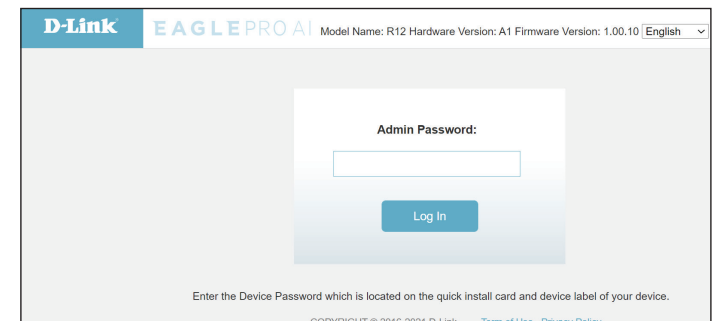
D-Link

EAGLE PRO AI

Model Name: R12 Hardware Version: A1 Firmware Version: 1.00.10

English

Admin Password:

Log In

Enter the Device Password which is located on the quick install card and device label of your device.

COPYRIGHT © 2016-2021 D-Link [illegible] Term of Use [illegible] Privacy Policy